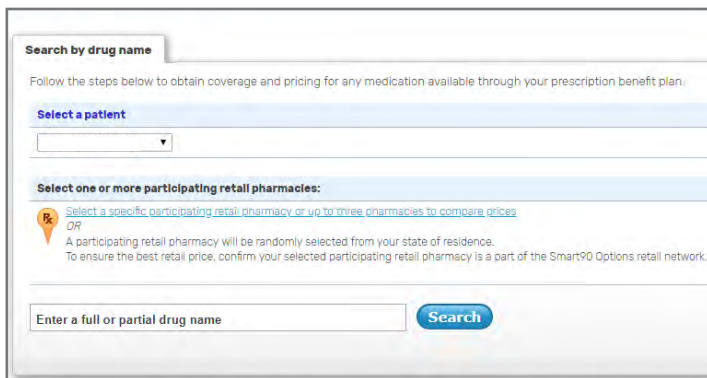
Search by drug name

Follow the steps below to obtain coverage and pricing for any medication available through your prescription benefit plan.

Select a patient

Select one or more participating retail pharmacies:

Rx

Select a specific participating retail pharmacy or up to three pharmacies to compare prices

OR

A participating retail pharmacy will be randomly selected from your state of residence.

To ensure the best retail price, confirm your selected participating retail pharmacy is a part of the Smart90 Options retail network.

Enter a full or partial drug name

Search